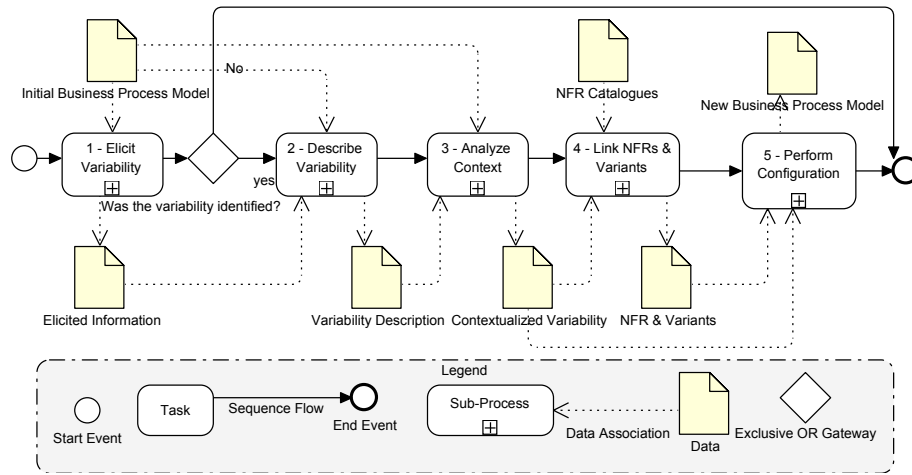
Initial Business Process Model

No

NFR Catalogues

New Business Process Model

1 - Elicit Variability

yes

2 - Describe Variability

3 - Analyze Context

4 - Link NFRs & Variants

5 - Perform Configuration

Was the variability identified?

Elicited Information

Variability Description

Contextualized Variability

NFR & Variants

Legend

Start Event

Task

Sequence Flow

End Event

Sub-Process

Data Association

Data

Exclusive OR Gateway